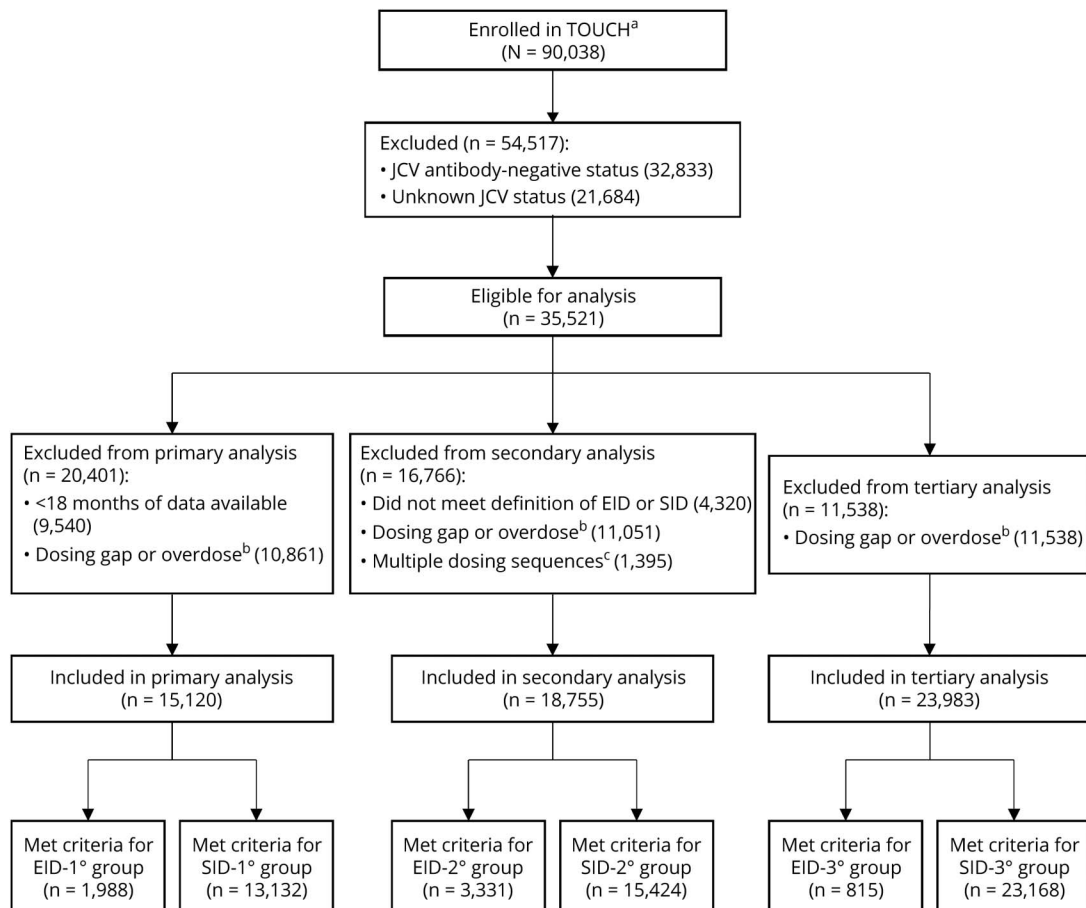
Enrolled in TOUCH$^{a}$
(N = 90,038)

Excluded (n = 54,517):
• JCV antibody-negative status (32,833)
• Unknown JCV status (21,684)

Eligible for analysis
(n = 35,521)

Excluded from primary analysis (n = 20,401):
• <18 months of data available (9,540)
• Dosing gap or overdose$^{b}$ (10,861)

Excluded from secondary analysis (n = 16,766):
• Did not meet definition of EID or SID (4,320)
• Dosing gap or overdose$^{b}$ (11,051)
• Multiple dosing sequences$^{c}$ (1,395)

Excluded from tertiary analysis (n = 11,538):
• Dosing gap or overdose$^{b}$ (11,538)

Included in primary analysis
(n = 15,120)

Included in secondary analysis
(n = 18,755)

Included in tertiary analysis
(n = 23,983)

Met criteria for EID-1° group
(n = 1,988)

Met criteria for SID-1° group
(n = 13,132)

Met criteria for EID-2° group
(n = 3,331)

Met criteria for SID-2° group
(n = 15,424)

Met criteria for EID-3° group
(n = 815)

Met criteria for SID-3° group
(n = 23,168)